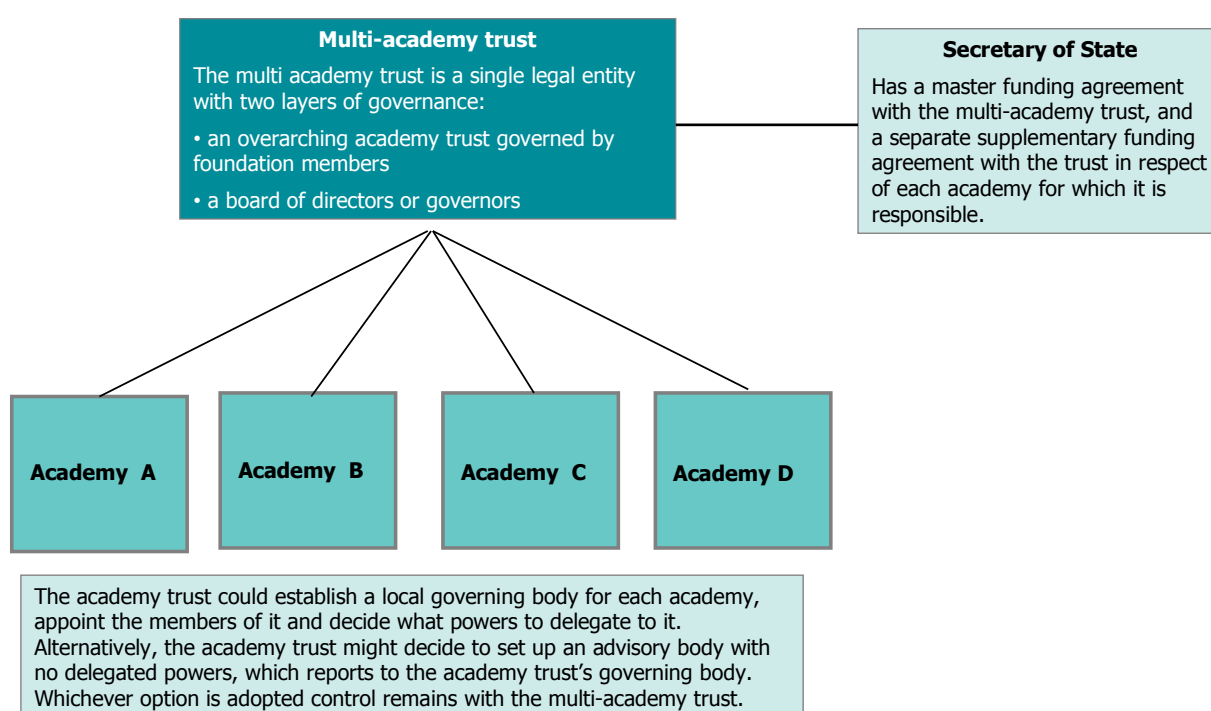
**Multi-academy trust**

The multi academy trust is a single legal entity with two layers of governance:

• an overarching academy trust governed by foundation members

• a board of directors or governors

**Secretary of State**

Has a master funding agreement with the multi-academy trust, and a separate supplementary funding agreement with the trust in respect of each academy for which it is responsible.

**Academy A**

**Academy B**

**Academy C**

**Academy D**

The academy trust could establish a local governing body for each academy, appoint the members of it and decide what powers to delegate to it. Alternatively, the academy trust might decide to set up an advisory body with no delegated powers, which reports to the academy trust's governing body. Whichever option is adopted control remains with the multi-academy trust.